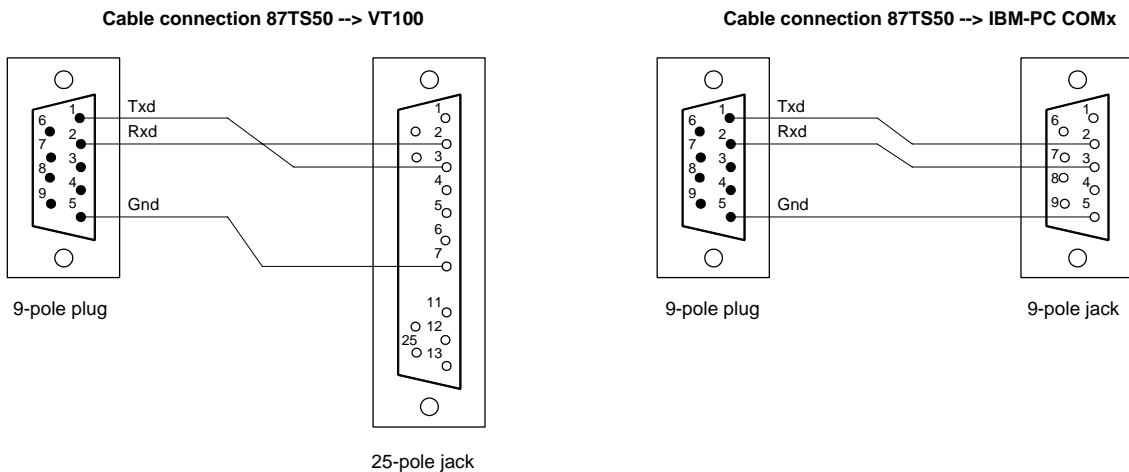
Cable connection 87TS50 --> VT100

1
6
2
7
3
8
4
9
5
Txd
Rxd
Gnd
1
2
3
4
5
6
7
11
12
25
13

9-pole plug

25-pole jack

Cable connection 87TS50 --> IBM-PC COMx

1
6
2
7
3
8
4
9
5
Txd
Rxd
Gnd
1
6
2
7
3
8
4
9
5

9-pole plug

9-pole jack